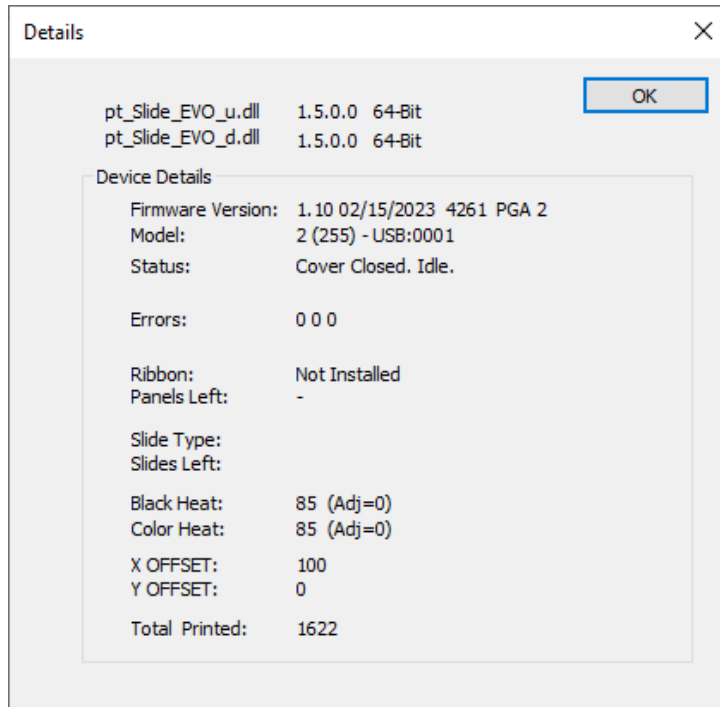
Details

OK

pt_Slide_EVO_u.dll 1.5.0.0 64-Bit
pt_Slide_EVO_d.dll 1.5.0.0 64-Bit

Device Details

Firmware Version: 1.10 02/15/2023 4261 PGA 2
Model: 2 (255) - USB:0001
Status: Cover Closed. Idle.

Errors: 0 0 0

Ribbon: Not Installed
Panels Left: -

Slide Type:
Slides Left:

Black Heat: 85 (Adj=0)
Color Heat: 85 (Adj=0)

X OFFSET: 100
Y OFFSET: 0

Total Printed: 1622